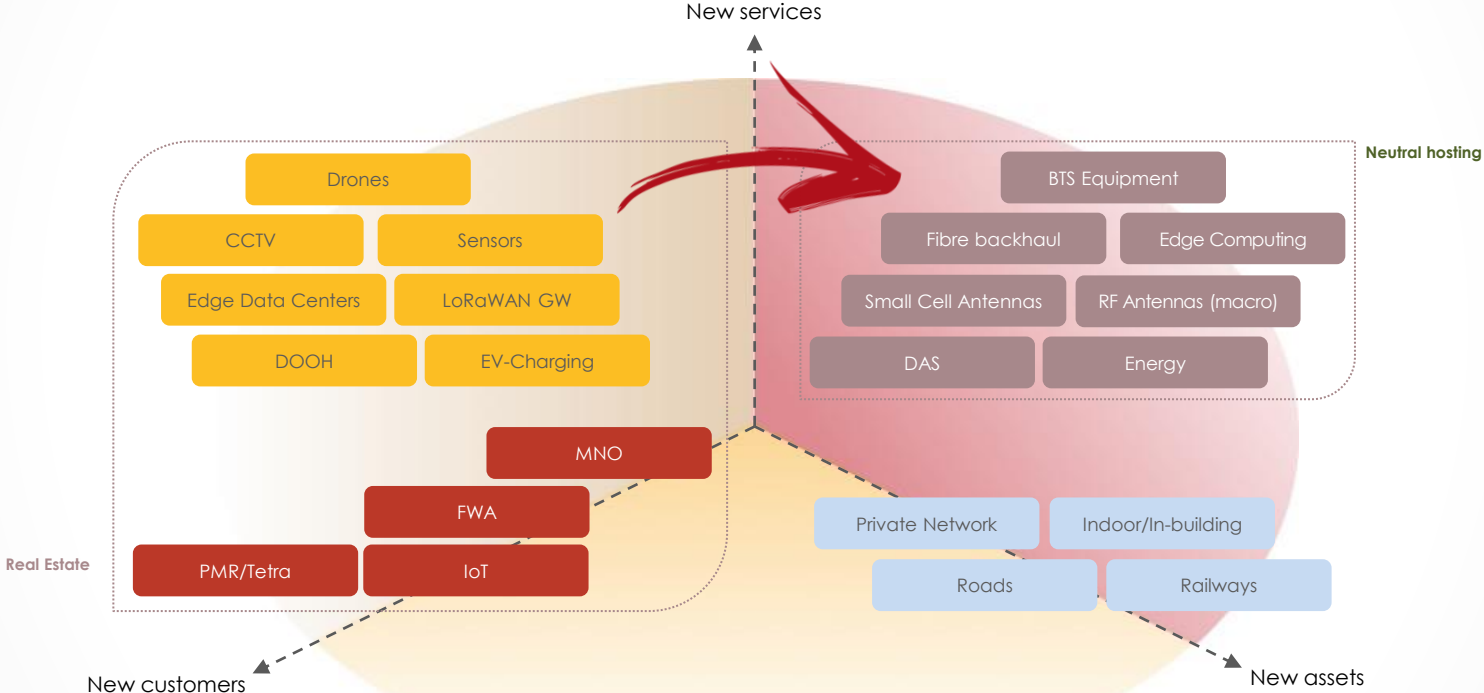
New services

Neutral hosting

Drones

CCTV

Sensors

Edge Data Centers

LoRaWAN GW

DOOH

EV-Charging

BTS Equipment

Fibre backhaul

Edge Computing

Small Cell Antennas

RF Antennas (macro)

DAS

Energy

MNO

FWA

Real Estate

PMR/Tetra

IoT

Private Network

Indoor/In-building

Roads

Railways

New customers

New assets